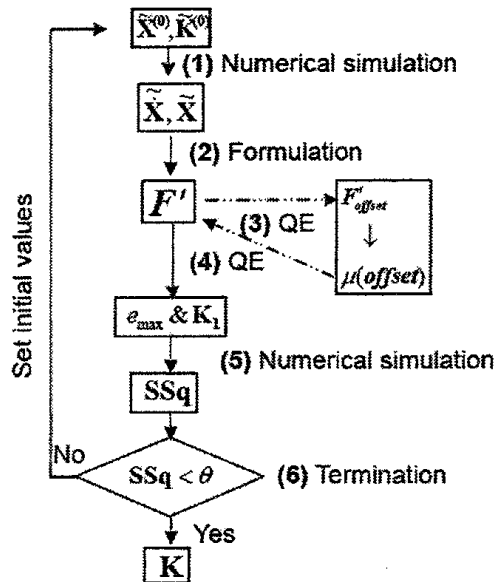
$\tilde{X}^{(0)}, \tilde{K}^{(0)}$

(1) Numerical simulation

$\tilde{\tilde{X}}, \tilde{X}$

(2) Formulation

$F'$

$F'_{offset}$

(3) QE

$\mu(offset)$

(4) QE

$e_{max}$ & $K_1$

(5) Numerical simulation

SSq

Set initial values

No

$SSq < \theta$

(6) Termination

Yes

K